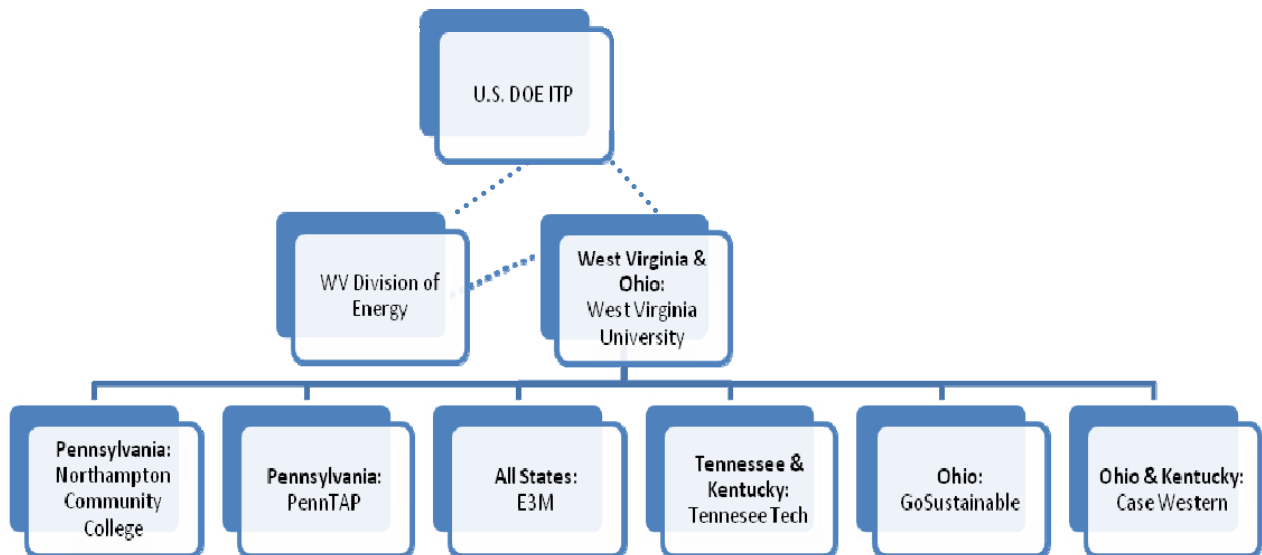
U.S. DOE ITP

WV Division of Energy

West Virginia & Ohio: West Virginia University

Pennsylvania: Northampton Community College

Pennsylvania: PennTAP

All States: E3M

Tennessee & Kentucky: Tennesee Tech

Ohio: GoSustainable

Ohio & Kentucky: Case Western